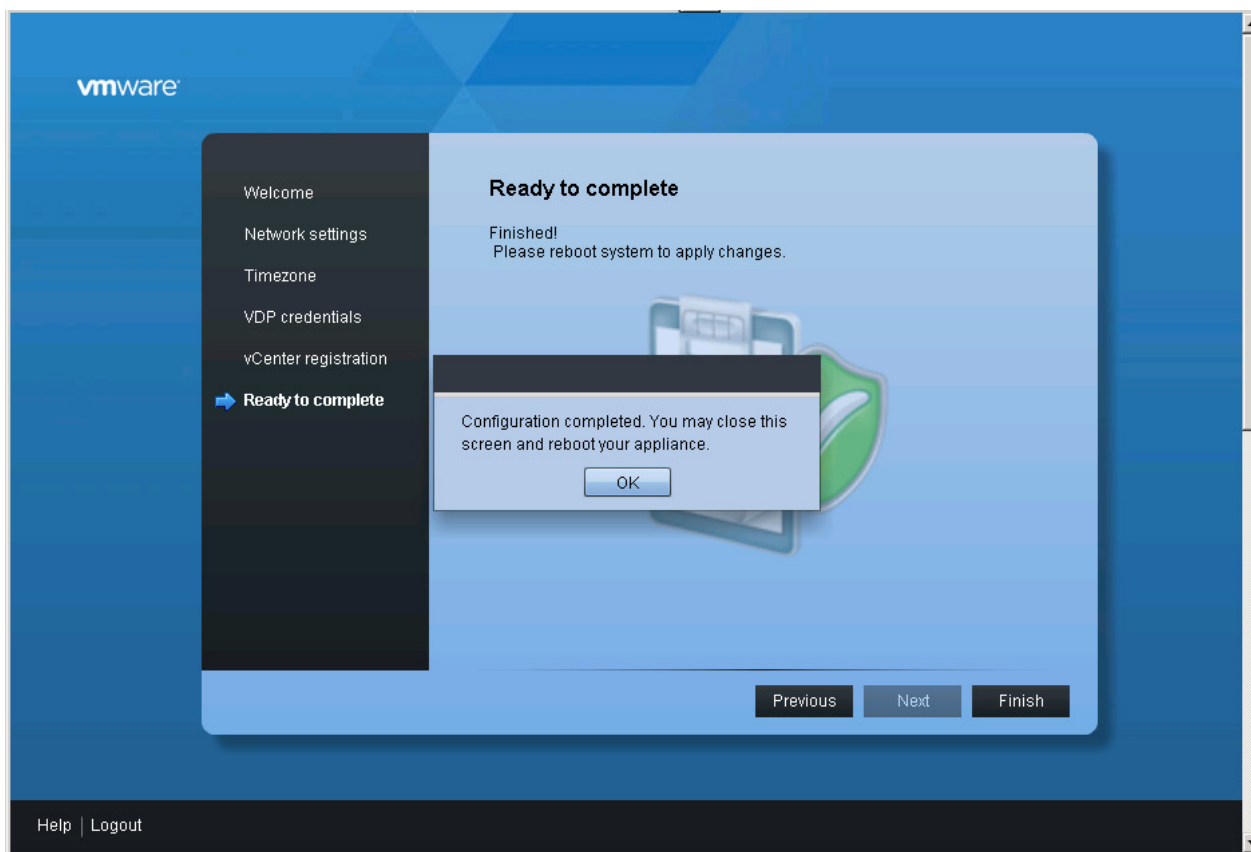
vmware

Welcome
Network settings
Timezone
VDP credentials
vCenter registration
Ready to complete

Ready to complete

Finished!
Please reboot system to apply changes.

Configuration completed. You may close this screen and reboot your appliance.

OK

Previous
Next
Finish

Help | Logout